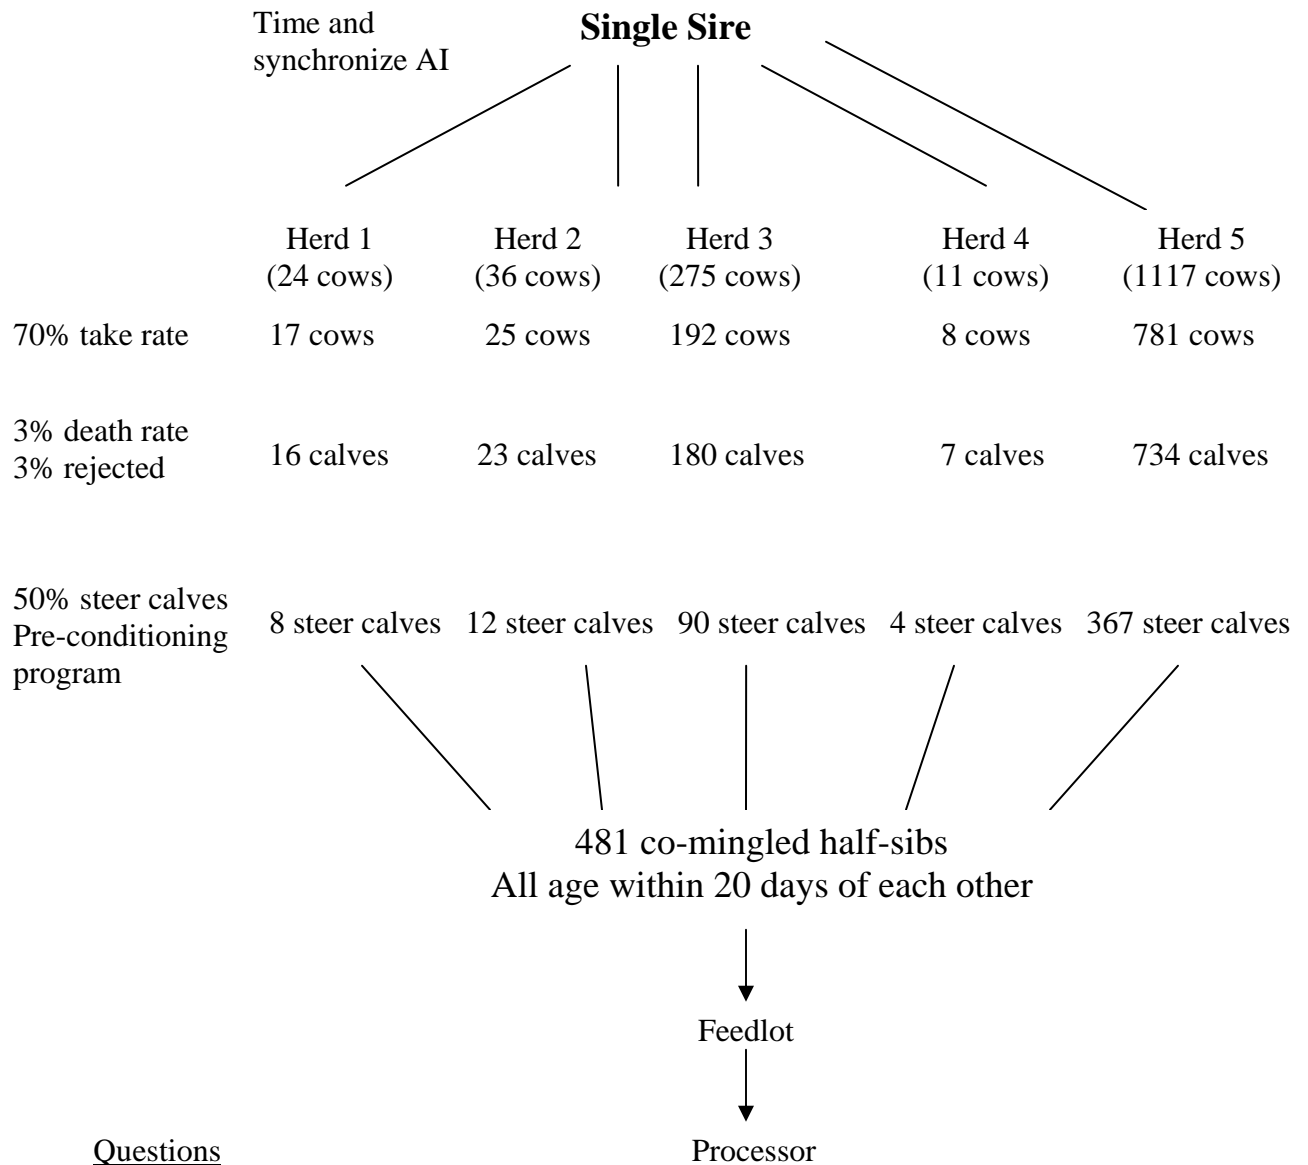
Time and synchronize AI

**Single Sire**

Herd 1 (24 cows)

Herd 2 (36 cows)

Herd 3 (275 cows)

Herd 4 (11 cows)

Herd 5 (1117 cows)

70% take rate 17 cows 25 cows 192 cows 8 cows 781 cows

3% death rate
3% rejected 16 calves 23 calves 180 calves 7 calves 734 calves

50% steer calves
Pre-conditioning program 8 steer calves 12 steer calves 90 steer calves 4 steer calves 367 steer calves

481 co-mingled half-sibs
All age within 20 days of each other

Feedlot

Questions

Processor